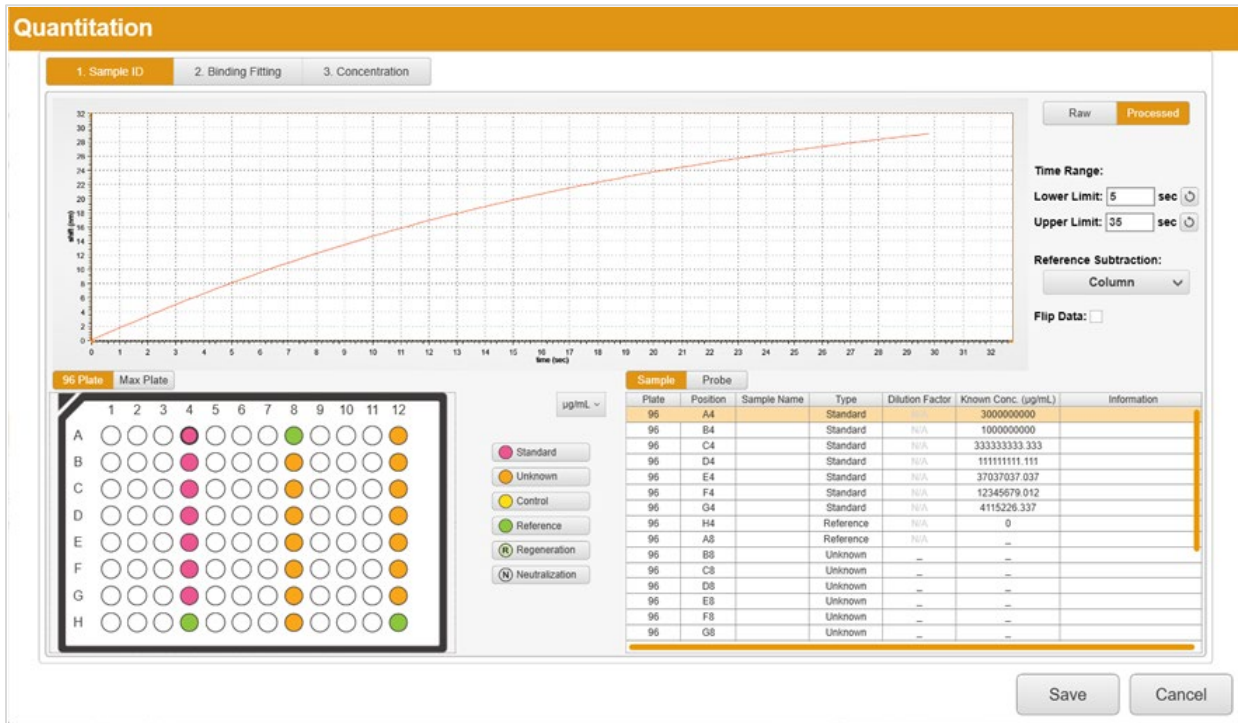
Quantitation

1. Sample ID
2. Binding Fitting
3. Concentration

Raw
Processed

32
30
28
26
24
22
20
18
16
14
12
10
8
6
4
2
0

shift (nm)

0 1 2 3 4 5 6 7 8 9 10 11 12 13 14 15 16 17 18 19 20 21 22 23 24 25 26 27 28 29 30 31 32
time (sec)

Time Range:
Lower Limit: 5 sec
Upper Limit: 35 sec

Reference Subtraction:
Column

Flip Data:

96 Plate
Max Plate

1 2 3 4 5 6 7 8 9 10 11 12
A
B
C
D
E
F
G
H

μg/mL

Standard
Unknown
Control
Reference
R Regeneration
N Neutralization

Sample
Probe

| Plate | Position | Sample Name | Type | Dilution Factor | Known Conc. (μg/mL) | Information |
|---|---|---|---|---|---|---|
| 96 | A4 | | Standard | N/A | 3000000000 | |
| 96 | B4 | | Standard | N/A | 1000000000 | |
| 96 | C4 | | Standard | N/A | 333333333.333 | |
| 96 | D4 | | Standard | N/A | 111111111.111 | |
| 96 | E4 | | Standard | N/A | 37037037.037 | |
| 96 | F4 | | Standard | N/A | 12345679.012 | |
| 96 | G4 | | Standard | N/A | 4115226.337 | |
| 96 | H4 | | Reference | N/A | 0 | |
| 96 | A8 | | Reference | N/A | _ | |
| 96 | B8 | | Unknown | _ | _ | |
| 96 | C8 | | Unknown | _ | _ | |
| 96 | D8 | | Unknown | _ | _ | |
| 96 | E8 | | Unknown | _ | _ | |
| 96 | F8 | | Unknown | _ | _ | |
| 96 | G8 | | Unknown | _ | _ | |

Save
Cancel